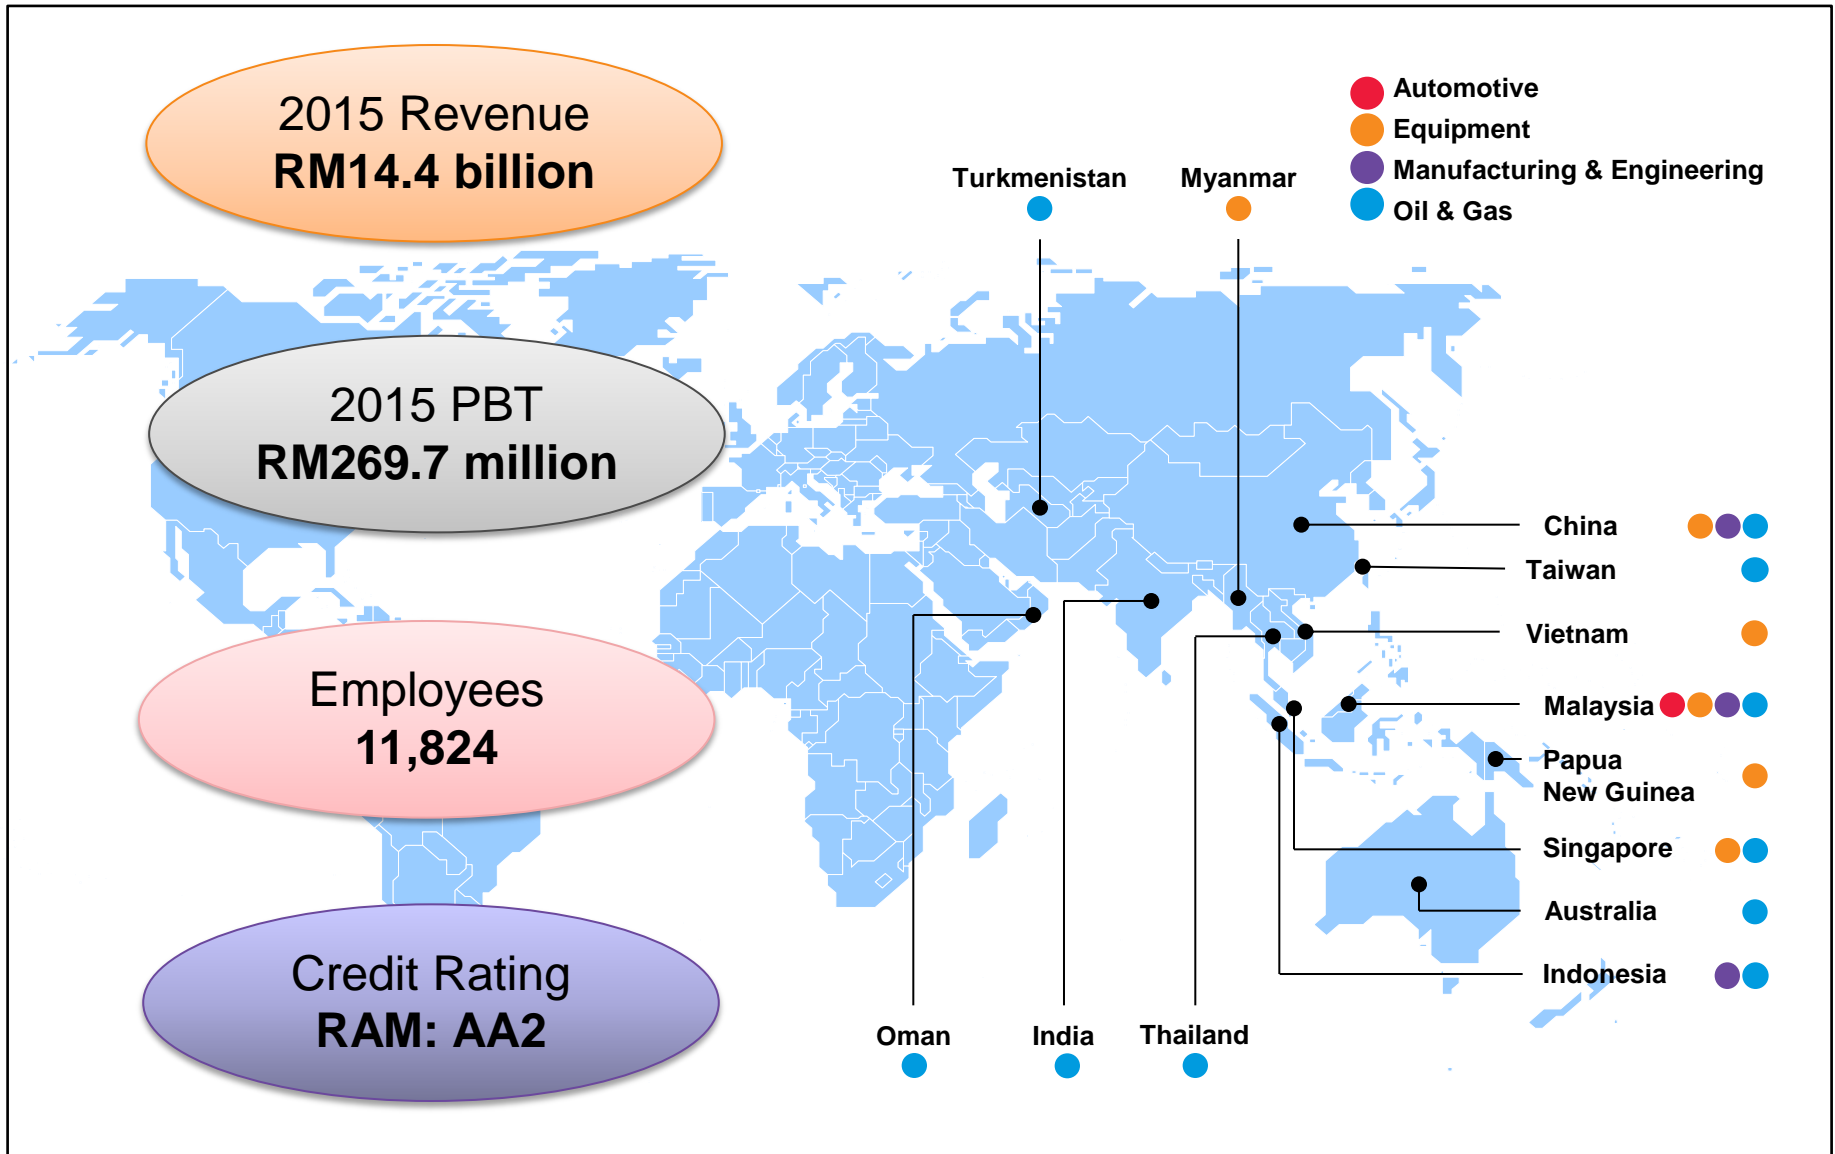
2015 Revenue
RM14.4 billion

2015 PBT
RM269.7 million

Employees
11,824

Credit Rating
RAM: AA2

Automotive
Equipment
Manufacturing & Engineering
Oil & Gas

Turkmenistan

Myanmar

China

Taiwan

Vietnam

Malaysia

Papua New Guinea

Singapore

Australia

Indonesia

Oman

India

Thailand